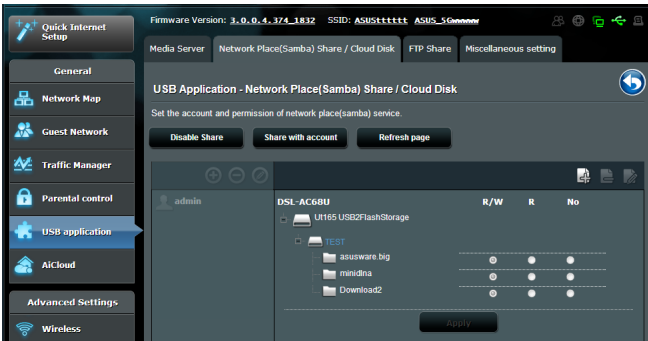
Quick Internet Setup

Firmware Version: 3.0.0.4.374_1832 SSID: ASUStttttt ASUS_5G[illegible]

General

Network Map

Guest Network

Traffic Manager

Parental control

USB application

AiCloud

Advanced Settings

Wireless

Media Server Network Place(Samba) Share / Cloud Disk FTP Share Miscellaneous setting

USB Application - Network Place(Samba) Share / Cloud Disk

Set the account and permission of network place(samba) service.

Disable Share Share with account Refresh page

admin

DSL-AC68U R/W R No

Ut165 USB2FlashStorage

TEST

asusware.big

minidlna

Download2

Apply